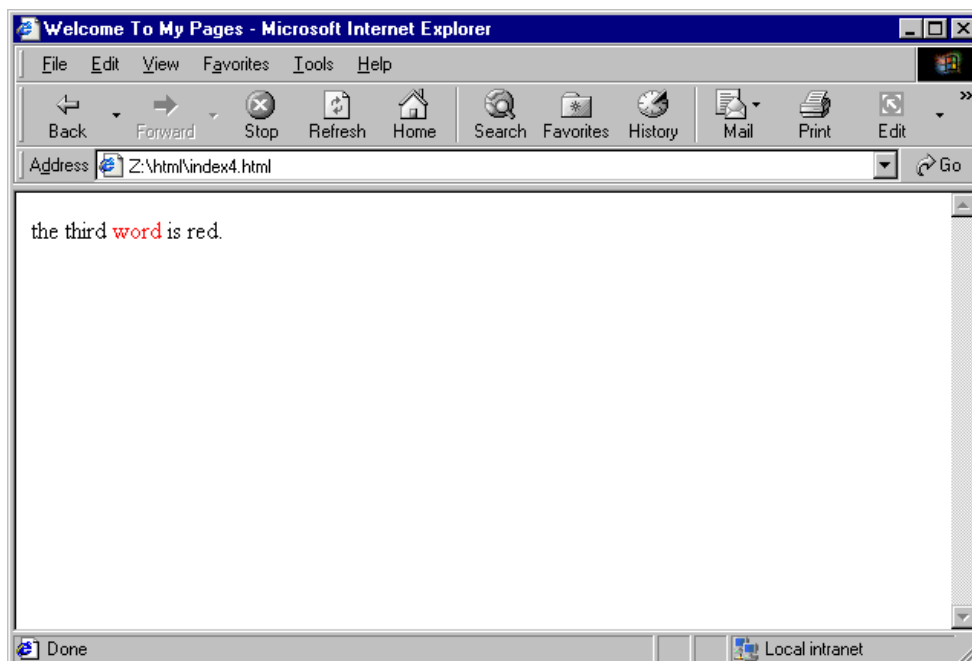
Welcome To My Pages - Microsoft Internet Explorer

File Edit View Favorites Tools Help

Back Forward Stop Refresh Home Search Favorites History Mail Print Edit

Address Z:\html\index4.html Go

the third word is red.

Done Local intranet